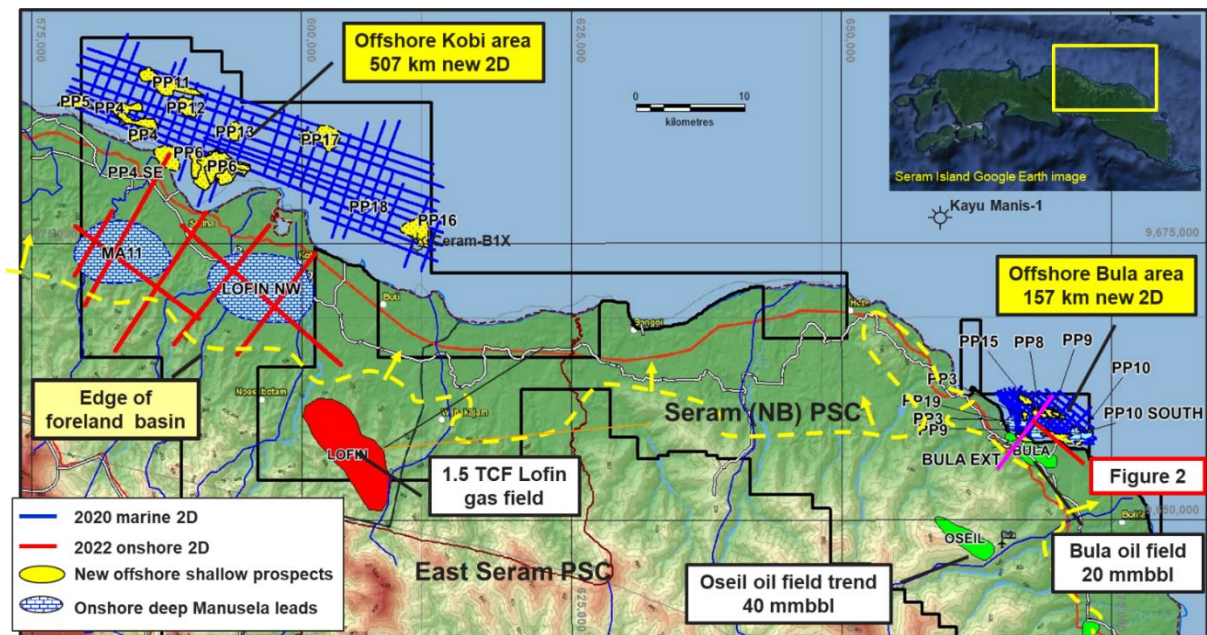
575,000
600,000
625,000
650,000
Offshore Kobi area
507 km new 2D
0 10
kilometres
Seram Island Google Earth image
PP11
PP5
PP4
PP12
PP4
PP13
PP17
PP6
PP6
PP4 SE
PP18
PP16
Ceram-B1X
Kayu Manis-1
9,675,000
MA11
LOFIN NW
Offshore Bula area
157 km new 2D
PP15
PP8
PP9
PP10
PP3
PP19
PP10 SOUTH
PP3
PP9
Seram (NB) PSC
Edge of foreland basin
LOFIN
BULA EXT
BULA
Figure 2
1.5 TCF Lofin gas field
OSEIL
2020 marine 2D
2022 onshore 2D
New offshore shallow prospects
Onshore deep Manusela leads
East Seram PSC
Oseil oil field trend
40 mmbbl
Bula oil field
20 mmbbl
625,000